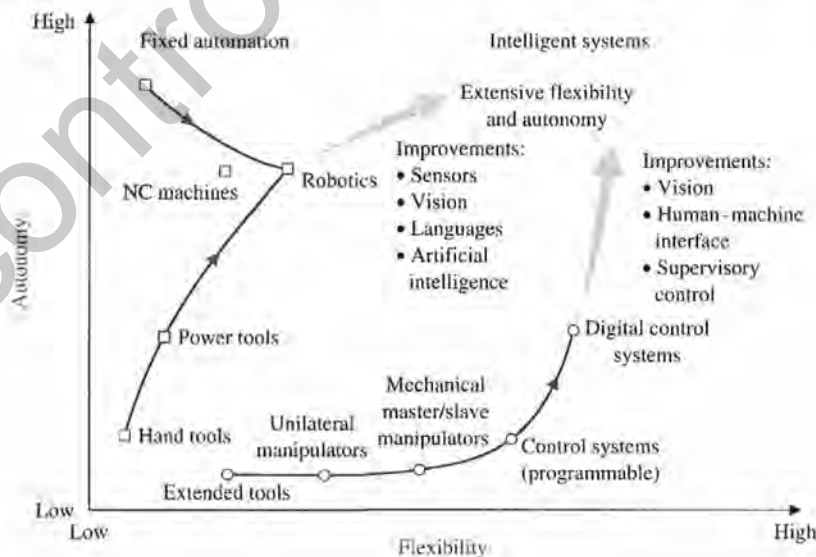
High

Fixed automation

Intelligent systems

Extensive flexibility and autonomy

NC machines

Robotics

Improvements:
• Sensors
• Vision
• Languages
• Artificial intelligence

Improvements:
• Vision
• Human-machine interface
• Supervisory control

Autonomy

Power tools

Digital control systems

Mechanical master/slave manipulators

Unilateral manipulators

Hand tools

Control systems (programmable)

Extended tools

Low

Low

Flexibility

High

contro